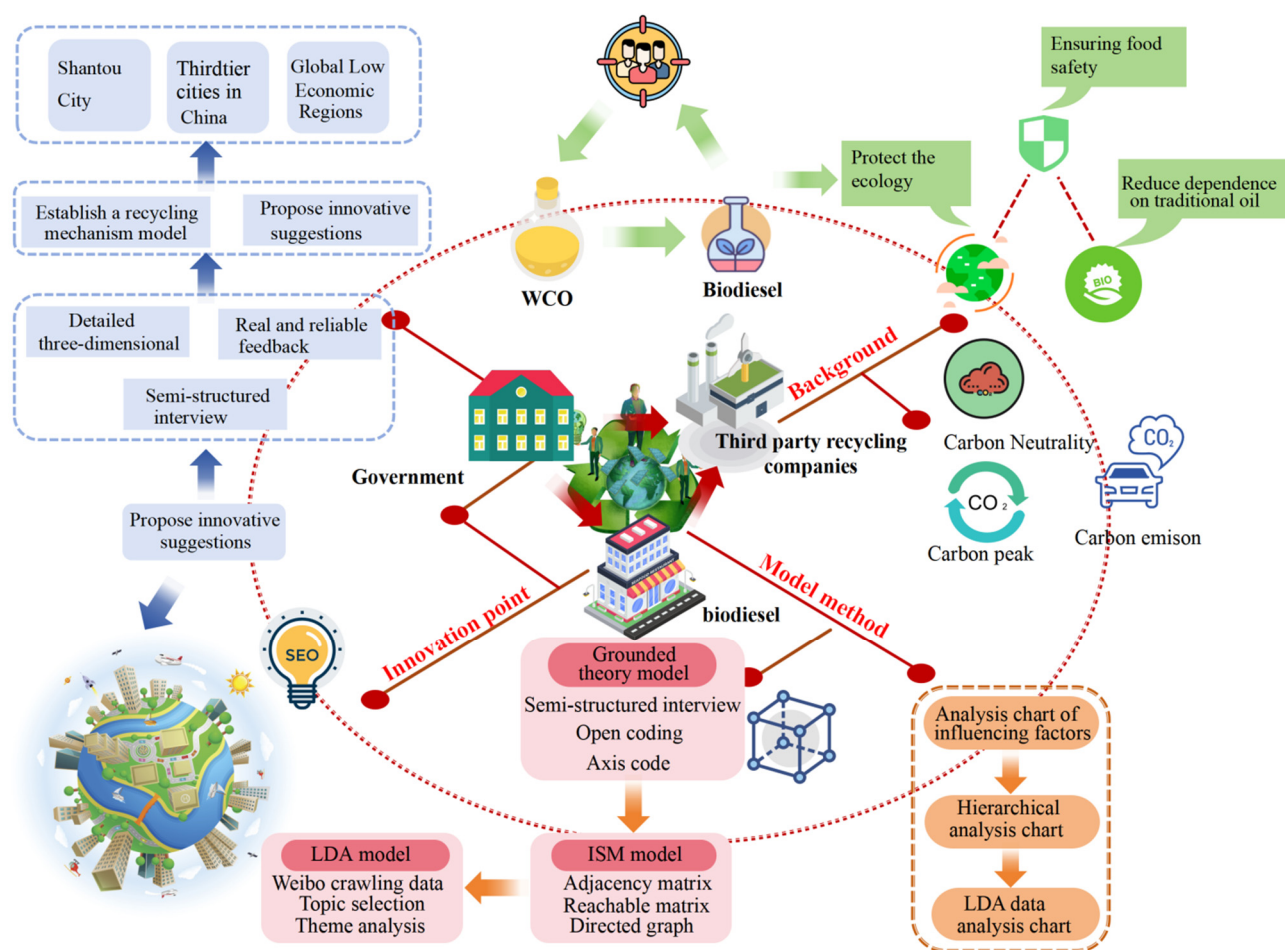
Shantou City

Thirdtier cities in China

Global Low Economic Regions

Establish a recycling mechanism model

Propose innovative suggestions

Detailed three-dimensional

Real and reliable feedback

Semi-structured interview

Propose innovative suggestions

Ensuring food safety

Protect the ecology

Reduce dependence on traditional oil

BIO

WCO

Biodiesel

Background

Third party recycling companies

Government

$CO_2$

Carbon Neutrality

$CO_2$

$CO_2$

Carbon peak

Carbon emison

biodiesel

Model method

Innovation point

SEO

Grounded theory model

Semi-structured interview

Open coding

Axis code

Analysis chart of influencing factors

Hierarchical analysis chart

LDA data analysis chart

LDA model

Weibo crawling data

Topic selection

Theme analysis

ISM model

Adjacency matrix

Reachable matrix

Directed graph